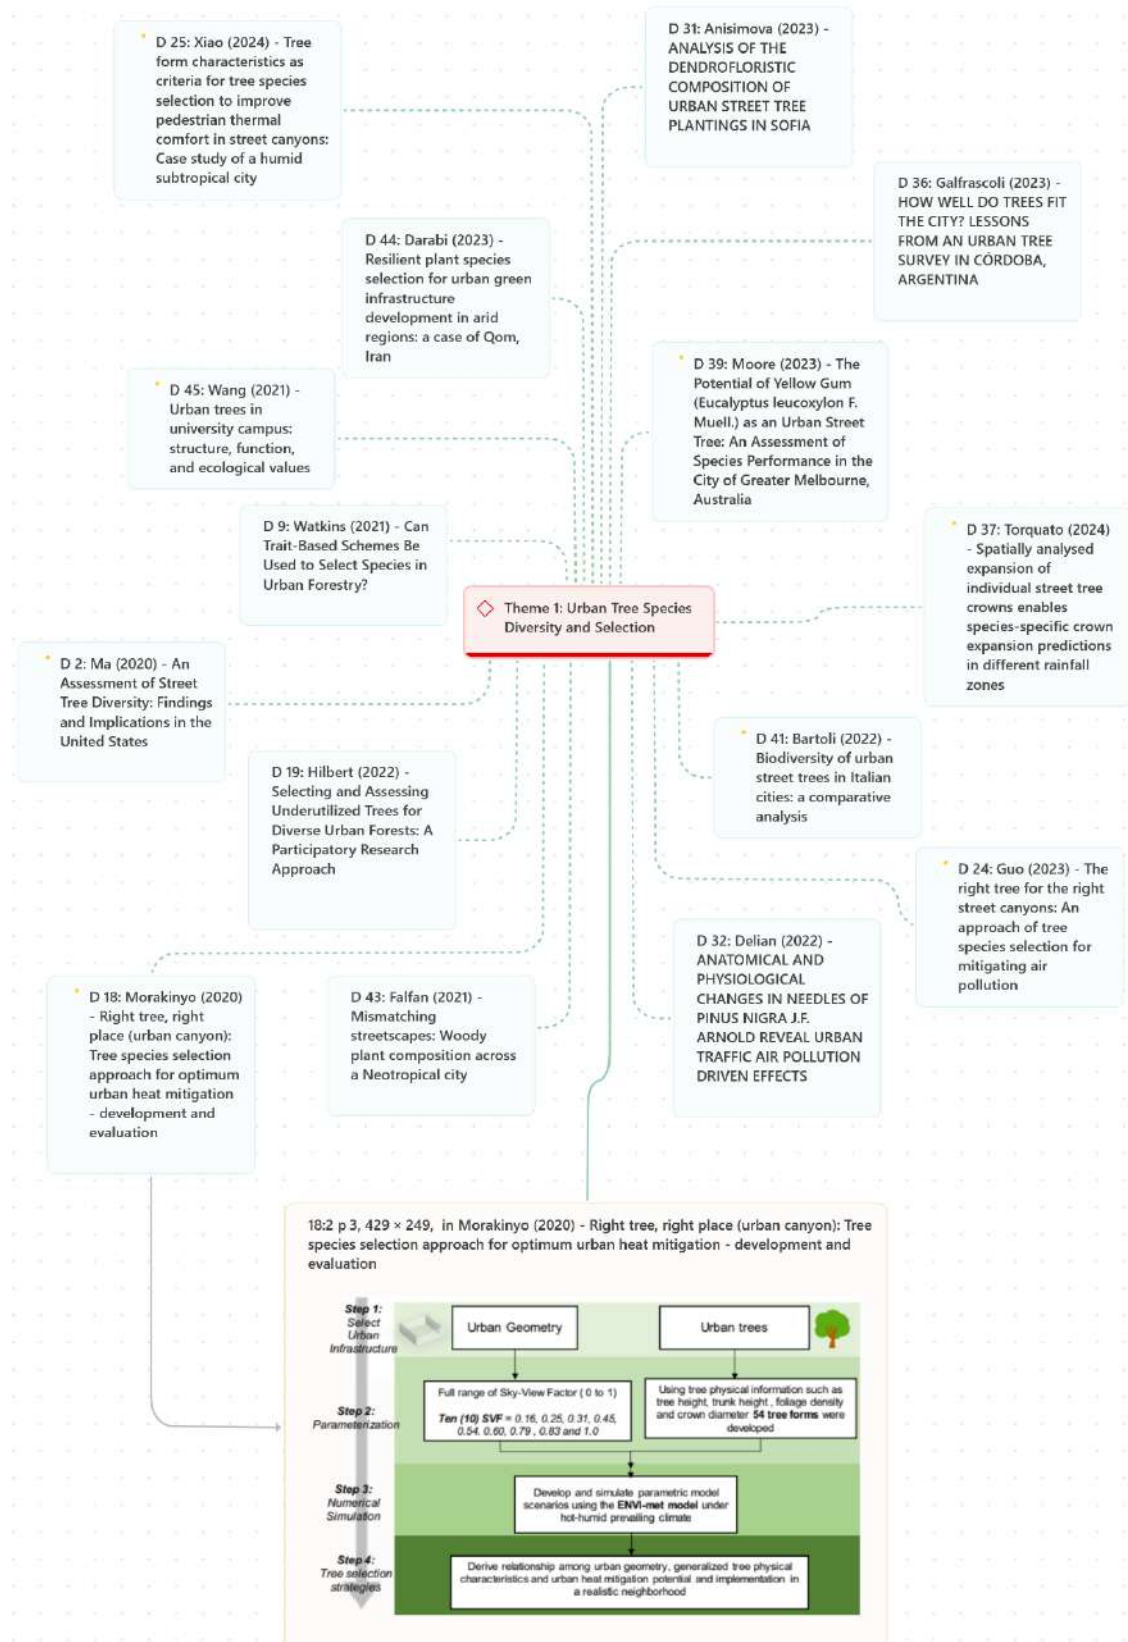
D 25: Xiao (2024) - Tree form characteristics as criteria for tree species selection to improve pedestrian thermal comfort in street canyons: Case study of a humid subtropical city

D 31: Anisimova (2023) - ANALYSIS OF THE DENDROFLORISTIC COMPOSITION OF URBAN STREET TREE PLANTINGS IN SOFIA

D 36: Galfrascoli (2023) - HOW WELL DO TREES FIT THE CITY? LESSONS FROM AN URBAN TREE SURVEY IN CÓRDOBA, ARGENTINA

D 44: Darabi (2023) - Resilient plant species selection for urban green infrastructure development in arid regions: a case of Qom, Iran

D 39: Moore (2023) - The Potential of Yellow Gum (Eucalyptus leucoxylon F. Muell.) as an Urban Street Tree: An Assessment of Species Performance in the City of Greater Melbourne, Australia

D 45: Wang (2021) - Urban trees in university campus: structure, function, and ecological values

D 9: Watkins (2021) - Can Trait-Based Schemes Be Used to Select Species in Urban Forestry?

D 37: Torquato (2024) - Spatially analysed expansion of individual street tree crowns enables species-specific crown expansion predictions in different rainfall zones

Theme 1: Urban Tree Species Diversity and Selection

D 2: Ma (2020) - An Assessment of Street Tree Diversity: Findings and Implications in the United States

D 41: Bartoli (2022) - Biodiversity of urban street trees in Italian cities: a comparative analysis

D 19: Hilbert (2022) - Selecting and Assessing Underutilized Trees for Diverse Urban Forests: A Participatory Research Approach

D 24: Guo (2023) - The right tree for the right street canyons: An approach of tree species selection for mitigating air pollution

D 32: Delian (2022) - ANATOMICAL AND PHYSIOLOGICAL CHANGES IN NEEDLES OF PINUS NIGRA J.F. ARNOLD REVEAL URBAN TRAFFIC AIR POLLUTION DRIVEN EFFECTS

D 18: Morakinyo (2020) - Right tree, right place (urban canyon): Tree species selection approach for optimum urban heat mitigation - development and evaluation

D 43: Falfan (2021) - Mismatching streetscapes: Woody plant composition across a Neotropical city

18:2 p 3, 429 × 249, in Morakinyo (2020) - Right tree, right place (urban canyon): Tree species selection approach for optimum urban heat mitigation - development and evaluation

Step 1: Select Urban Infrastructure

Urban Geometry

Urban trees

Step 2: Parameterization

Full range of Sky-View Factor ( 0 to 1)

Ten (10) SVF = 0.16, 0.25, 0.31, 0.45, 0.54, 0.60, 0.79, 0.83 and 1.0

Using tree physical information such as tree height, trunk height, foliage density and crown diameter 54 tree forms were developed

Step 3: Numerical Simulation

Develop and simulate parametric model scenarios using the ENVI-met model under hot-humid prevailing climate

Step 4: Tree selection strategies

Derive relationship among urban geometry, generalized tree physical characteristics and urban heat mitigation potential and implementation in a realistic neighborhood